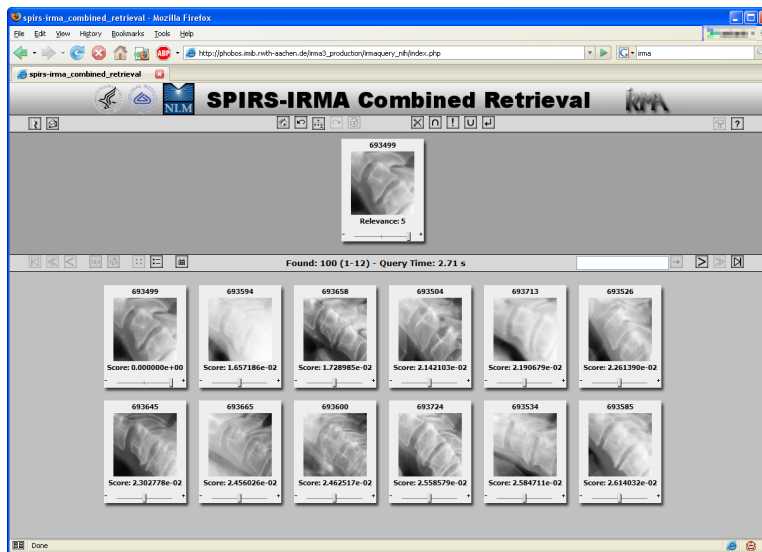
spirs-irma_combined_retrieval - Mozilla Firefox

File Edit View History Bookmarks Tools Help

http://phobos.imib.rwth-aachen.de/irma3_production/irmaquery_nih/index.php

irma

spirs-irma_combined_retrieval

NLM

SPIRS-IRMA Combined Retrieval

IRMA

693499

Relevance: 5

Found: 100 (1-12) - Query Time: 2.71 s

693499
Score: 0.000000e+00

693594
Score: 1.657186e-02

693658
Score: 1.728985e-02

693504
Score: 2.142103e-02

693713
Score: 2.190679e-02

693526
Score: 2.261390e-02

693645
Score: 2.302778e-02

693665
Score: 2.456026e-02

693600
Score: 2.462517e-02

693724
Score: 2.558579e-02

693534
Score: 2.584711e-02

693585
Score: 2.614032e-02

Done